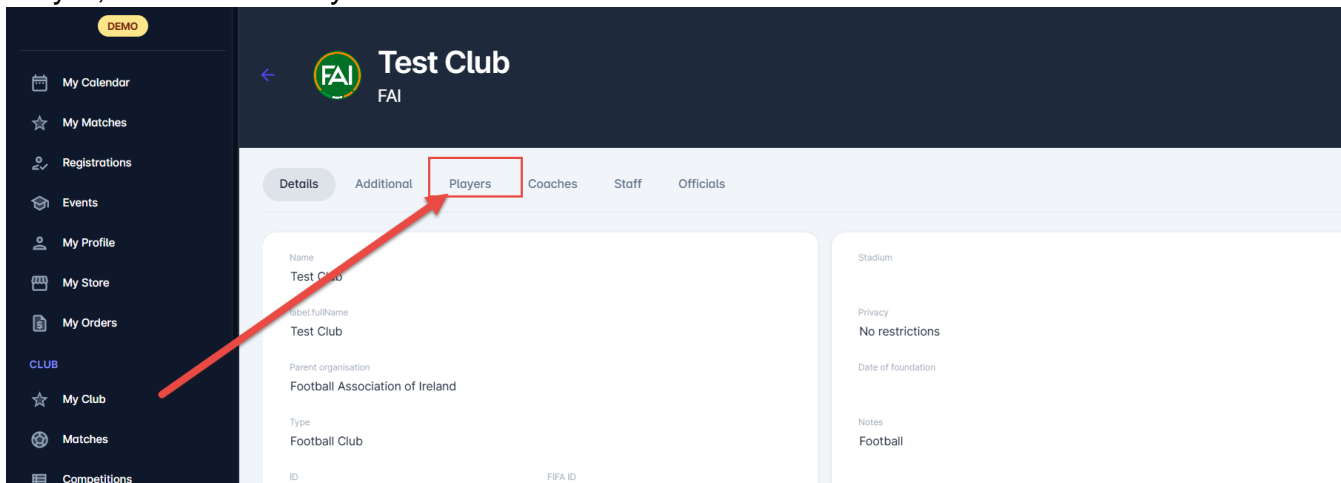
DEMO

My Calendar
My Matches
Registrations
Events
My Profile
My Store
My Orders
CLUB
My Club
Matches
Competitions

Test Club
FAI

Details Additional Players Coaches Staff Officials

Name
Test Club
label.fullName
Test Club
Parent organisation
Football Association of Ireland
Type
Football Club
ID
FIFA ID

Stadium
Privacy
No restrictions
Date of foundation
Notes
Football